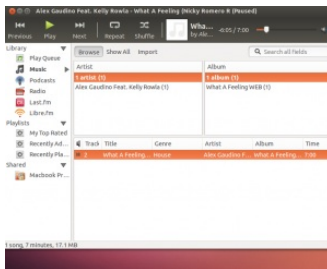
Alex Gaudino Feat. Kelly Rowla - What A Feeling (Nicky Romero R (Paused)

Previous Play Next Repeat Shuffle

Wha... by Ale... -0:05 / 7:00

Library
Play Queue
Music
Podcasts
Radio
Last.fm
Libre.fm
Playlists
My Top Rated
Recently Ad...
Recently Pla...
Shared
Macbook Pr...

Browse Show All Import

Search all fields

| Artist |
|---|
| 1 artist (1) |
| Alex Gaudino Feat. Kelly Rowla (1) |

| Album |
|---|
| 1 album (1) |
| What A Feeling WEB (1) |

| Track | Title | Genre | Artist | Album | Time |
|---|---|---|---|---|---|
| 1 | What A Feeling... | House | Alex Gaudino F... | What A Feeling... | 7:00 |

1 song, 7 minutes, 17.1 MB